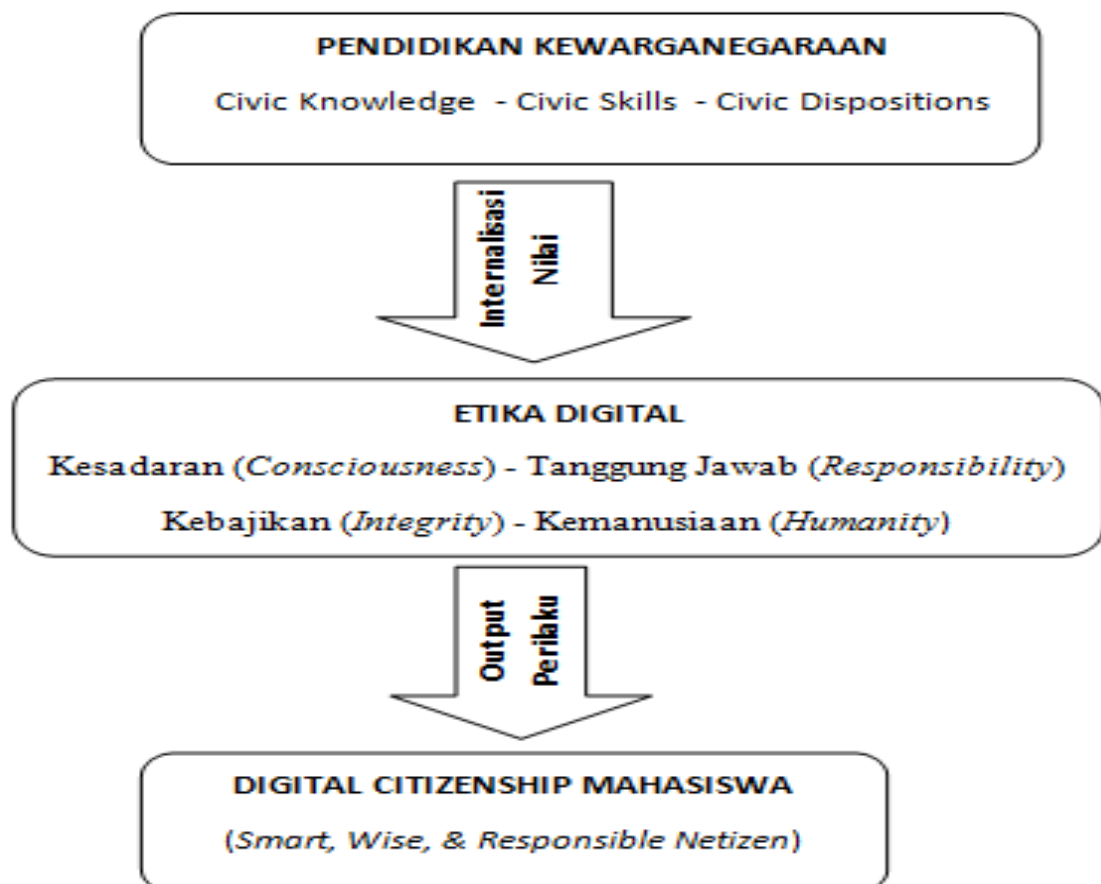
PENDIDIKAN KEWARGANEGARAAN

Civic Knowledge - Civic Skills - Civic Dispositions

Internalisasi Nilai

ETIKA DIGITAL

Kesadaran (*Consciousness*) - Tanggung Jawab (*Responsibility*)

Kebajikan (*Integrity*) - Kemanusiaan (*Humanity*)

Output Perilaku

DIGITAL CITIZENSHIP MAHASISWA

(*Smart, Wise, & Responsible Netizen*)